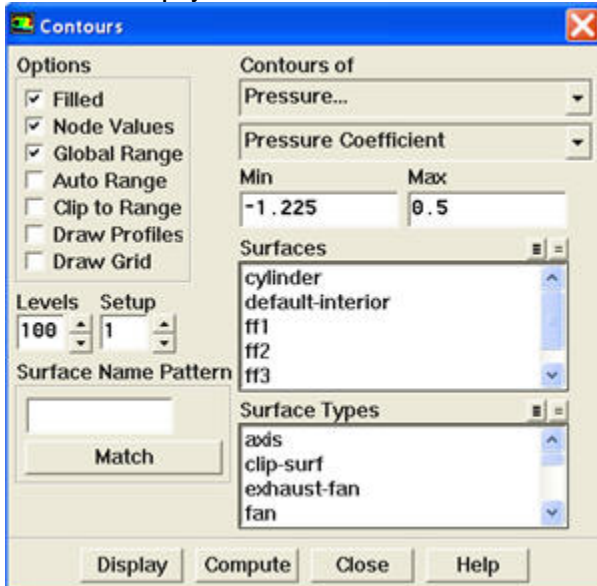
Contours

Options
☑ Filled
☑ Node Values
☑ Global Range
☐ Auto Range
☐ Clip to Range
☐ Draw Profiles
☐ Draw Grid

Levels 100
Setup 1

Surface Name Pattern

Match

Contours of
Pressure...
Pressure Coefficient

Min -1.225
Max 0.5

Surfaces
cylinder
default-interior
ff1
ff2
ff3

Surface Types
axis
clip-surf
exhaust-fan
fan

Display Compute Close Help